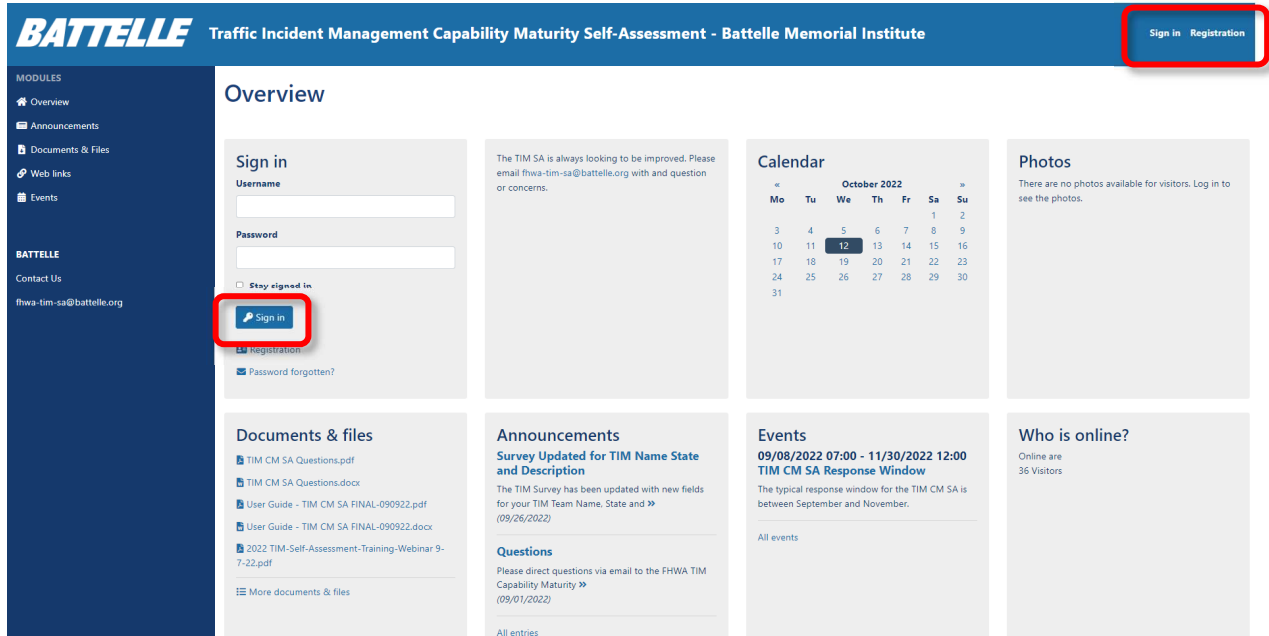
BATTELLE Traffic Incident Management Capability Maturity Self-Assessment - Battelle Memorial Institute

Sign in Registration

MODULES
Overview
Announcements
Documents & Files
Web links
Events

BATTELLE
Contact Us
fhwa-tim-sa@battelle.org

Overview

Sign in
Username

Password

Stay signed in

Sign in
Registration
Password forgotten?

The TIM SA is always looking to be improved. Please email fhwa-tim-sa@battelle.org with and question or concerns.

Calendar
« October 2022 »

| Mo | Tu | We | Th | Fr | Sa | Su |
|---|---|---|---|---|---|---|
| | | | | | 1 | 2 |
| 3 | 4 | 5 | 6 | 7 | 8 | 9 |
| 10 | 11 | 12 | 13 | 14 | 15 | 16 |
| 17 | 18 | 19 | 20 | 21 | 22 | 23 |
| 24 | 25 | 26 | 27 | 28 | 29 | 30 |
| 31 | | | | | | |

Photos
There are no photos available for visitors. Log in to see the photos.

Documents & files
TIM CM SA Questions.pdf
TIM CM SA Questions.docx
User Guide - TIM CM SA FINAL-090922.pdf
User Guide - TIM CM SA FINAL-090922.docx
2022 TIM-Self-Assessment-Training-Webinar 9-7-22.pdf
More documents & files

Announcements
Survey Updated for TIM Name State and Description
The TIM Survey has been updated with new fields for your TIM Team Name, State and »
(09/26/2022)

Questions
Please direct questions via email to the FHWA TIM Capability Maturity »
(09/01/2022)

All entries

Events
09/08/2022 07:00 - 11/30/2022 12:00
TIM CM SA Response Window
The typical response window for the TIM CM SA is between September and November.

All events

Who is online?
Online are
36 Visitors